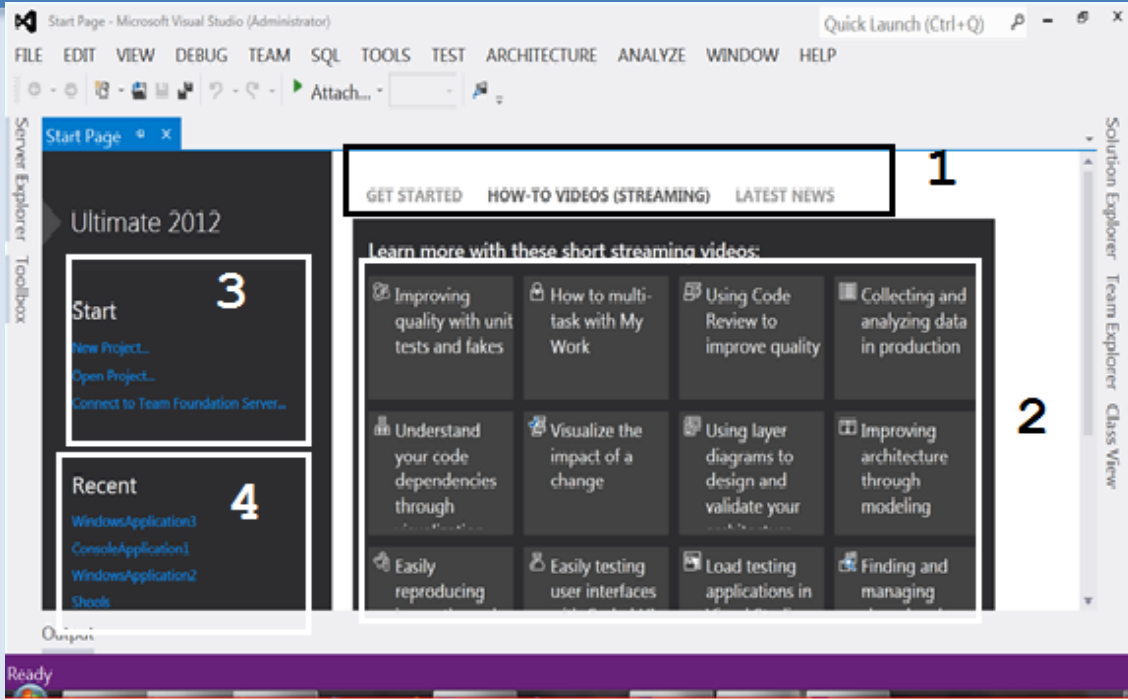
Start Page - Microsoft Visual Studio (Administrator)

Quick Launch (Ctrl+Q)

FILE EDIT VIEW DEBUG TEAM SQL TOOLS TEST ARCHITECTURE ANALYZE WINDOW HELP

Attach...

Server Explorer Toolbox

Start Page

Solution Explorer Team Explorer Class View

Ultimate 2012

1

GET STARTED HOW-TO VIDEOS (STREAMING) LATEST NEWS

Learn more with these short streaming videos:

3

Start

New Project...

Open Project...

Connect to Team Foundation Server...

Improving quality with unit tests and fakes

How to multi-task with My Work

Using Code Review to improve quality

Collecting and analyzing data in production

2

Understand your code dependencies through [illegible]

Visualize the impact of a change

Using layer diagrams to design and validate your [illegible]

Improving architecture through modeling

Recent

4

WindowsApplication3

ConsoleApplication1

WindowsApplication2

Shools

Easily reproducing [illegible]

Easily testing user interfaces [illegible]

Load testing applications in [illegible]

Finding and managing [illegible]

Output

Ready